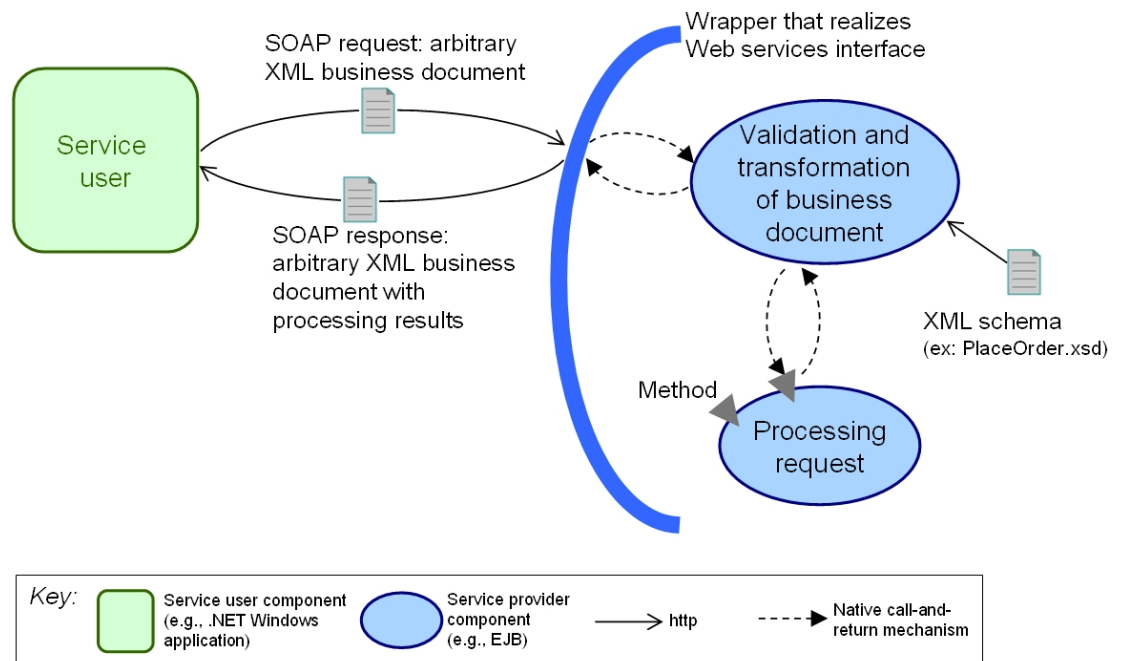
Wrapper that realizes Web services interface

SOAP request: arbitrary XML business document

Service user

Validation and transformation of business document

SOAP response: arbitrary XML business document with processing results

XML schema
(ex: PlaceOrder.xsd)

Method

Processing request

Key:

Service user component (e.g., .NET Windows application)

Service provider component (e.g., EJB)

http

Native call-and-return mechanism